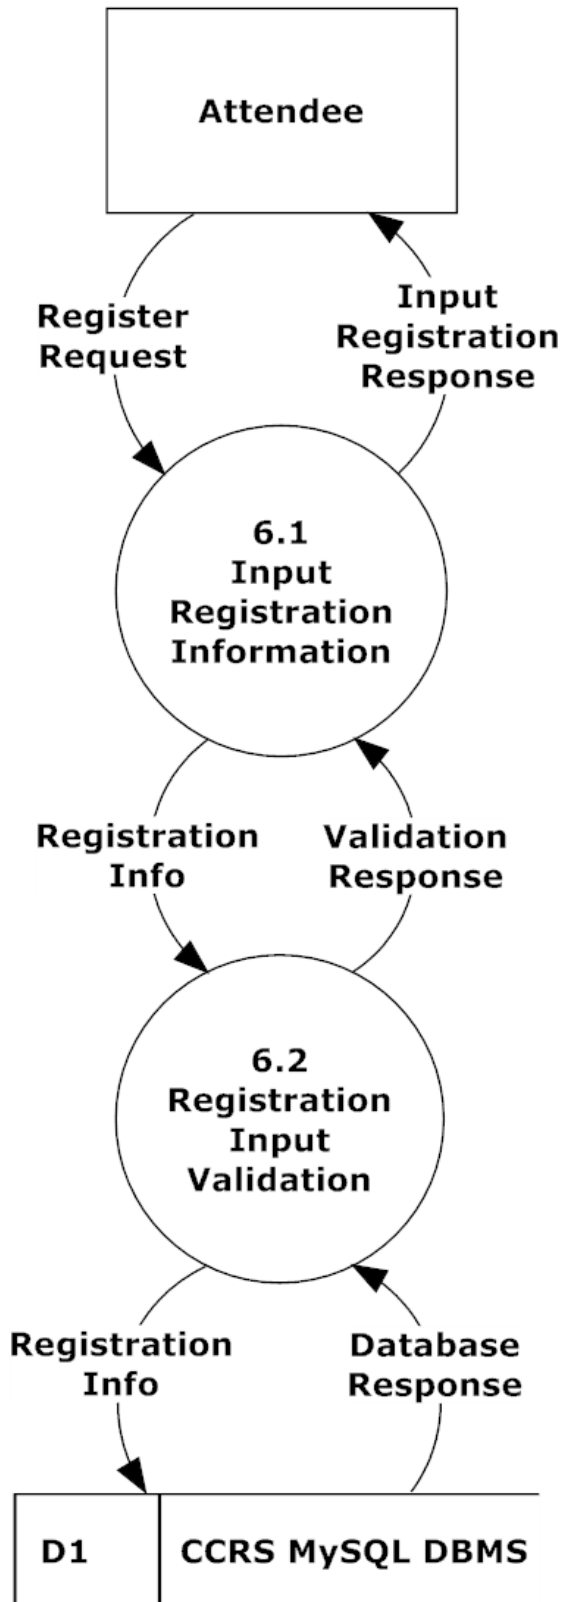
Attendee

Register Request

Input Registration Response

6.1
Input Registration Information

Registration Info

Validation Response

6.2
Registration Input Validation

Registration Info

Database Response

D1

CCRS MySQL DBMS